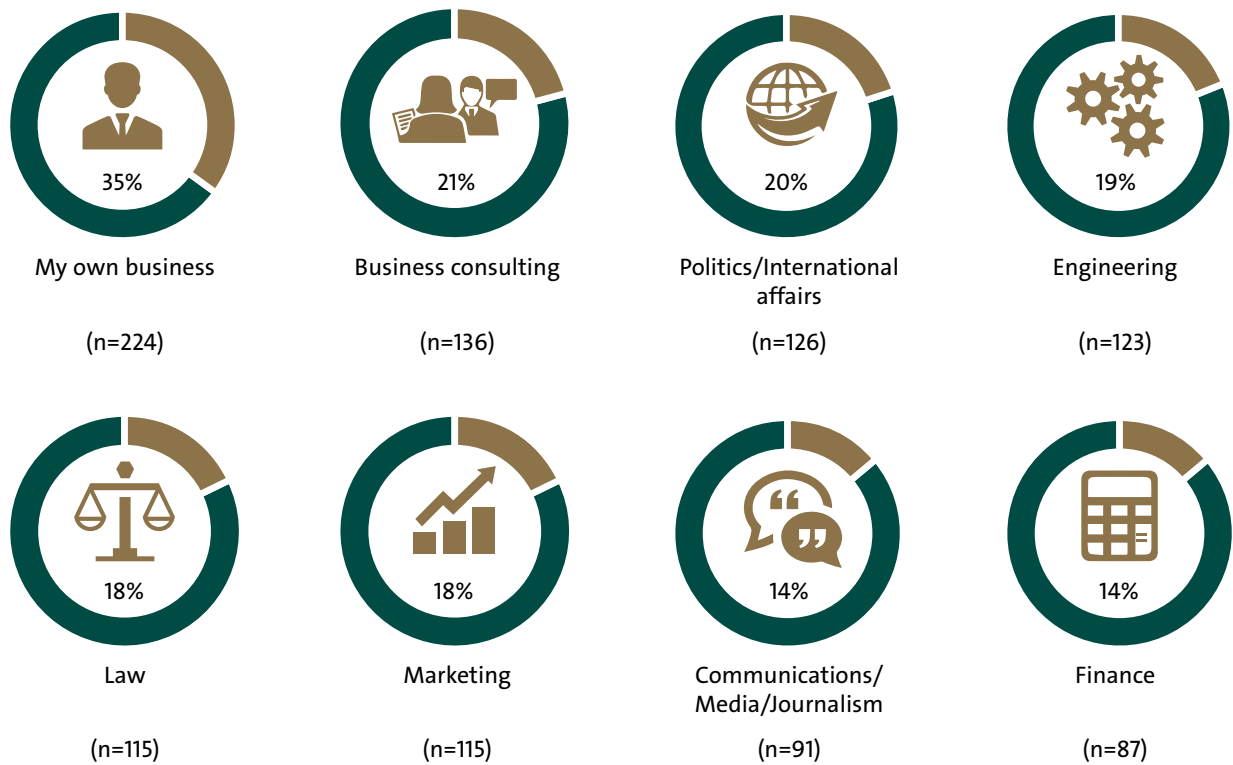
35%
My own business
(n=224)

21%
Business consulting
(n=136)

20%
Politics/International affairs
(n=126)

19%
Engineering
(n=123)

18%
Law
(n=115)

18%
Marketing
(n=115)

14%
Communications/ Media/Journalism
(n=91)

14%
Finance
(n=87)